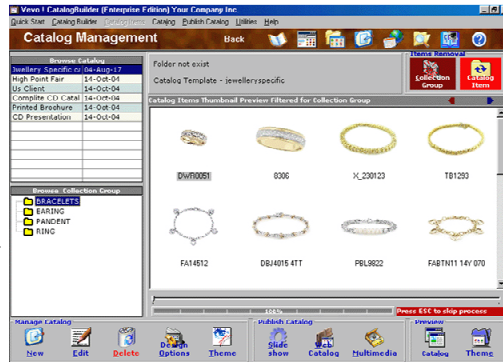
Vevo ! CatalogBuilder (Enterprise Edition) Your Company Inc

Quick Start Catalog Builder Catalog Items Catalog Publish Catalog Utilities Help

Catalog Management

Back

Browse Catalog

| | |
|---|---|
| Jewellery Specific ca | 04-Aug-17 |
| High Point Fair | 14-Oct-04 |
| Us Client | 14-Oct-04 |
| Complite CD Catal | 14-Oct-04 |
| Printed Brochure | 14-Oct-04 |
| CD Presentation | 14-Oct-04 |

Browse Collection Group

BRACELETS
EARING
PANDENT
RING

Folder not exist

Catalog Template - jewelleryspecific

Items Removal

Collection Group

Catalog Item

Catalog Items Thumbnail Preview Filtered for Collection Group

DWR0051

8306

X_230123

TB1293

FA14512

DBJ4015 4TT

PBL9822

FABTN11 14Y 070

100%

Press ESC to skip process

Manage Catalog

New

Edit

Delete

Design Options

Theme

Publish Catalog

Slide show

Web Catalog

Multimedia

Preview

Catalog

Theme